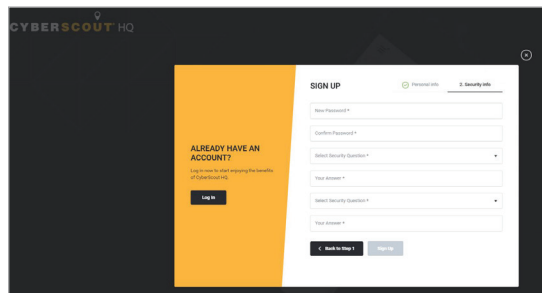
CYBERSCOUT HQ

ALREADY HAVE AN ACCOUNT?

Log in now to start enjoying the benefits of CyberScout HQ.

Log In

SIGN UP

Personal Info

2. Security Info

New Password *

Confirm Password *

Select Security Question *

Your Answer *

Select Security Question *

Your Answer *

< Back to Step 1

Sign Up